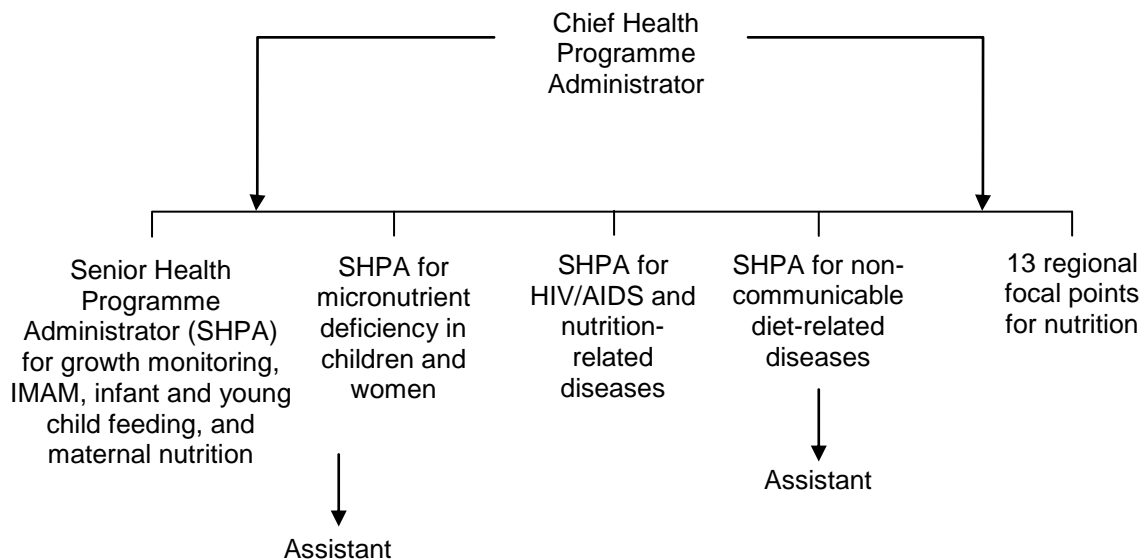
Chief Health Programme Administrator

Senior Health Programme Administrator (SHPA) for growth monitoring, IMAM, infant and young child feeding, and maternal nutrition

SHPA for micronutrient deficiency in children and women

Assistant

SHPA for HIV/AIDS and nutrition-related diseases

SHPA for non-communicable diet-related diseases

Assistant

13 regional focal points for nutrition